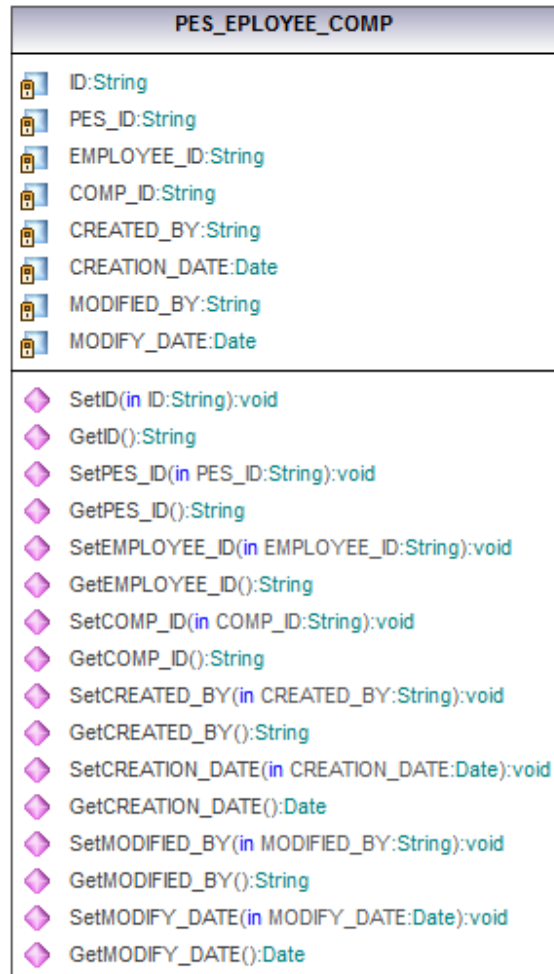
PES_EPLOYEE_COMP

ID:String
PES_ID:String
EMPLOYEE_ID:String
COMP_ID:String
CREATED_BY:String
CREATION_DATE:Date
MODIFIED_BY:String
MODIFY_DATE:Date

SetID(in ID:String):void
GetID():String
SetPES_ID(in PES_ID:String):void
GetPES_ID():String
SetEMPLOYEE_ID(in EMPLOYEE_ID:String):void
GetEMPLOYEE_ID():String
SetCOMP_ID(in COMP_ID:String):void
GetCOMP_ID():String
SetCREATED_BY(in CREATED_BY:String):void
GetCREATED_BY():String
SetCREATION_DATE(in CREATION_DATE:Date):void
GetCREATION_DATE():Date
SetMODIFIED_BY(in MODIFIED_BY:String):void
GetMODIFIED_BY():String
SetMODIFY_DATE(in MODIFY_DATE:Date):void
GetMODIFY_DATE():Date